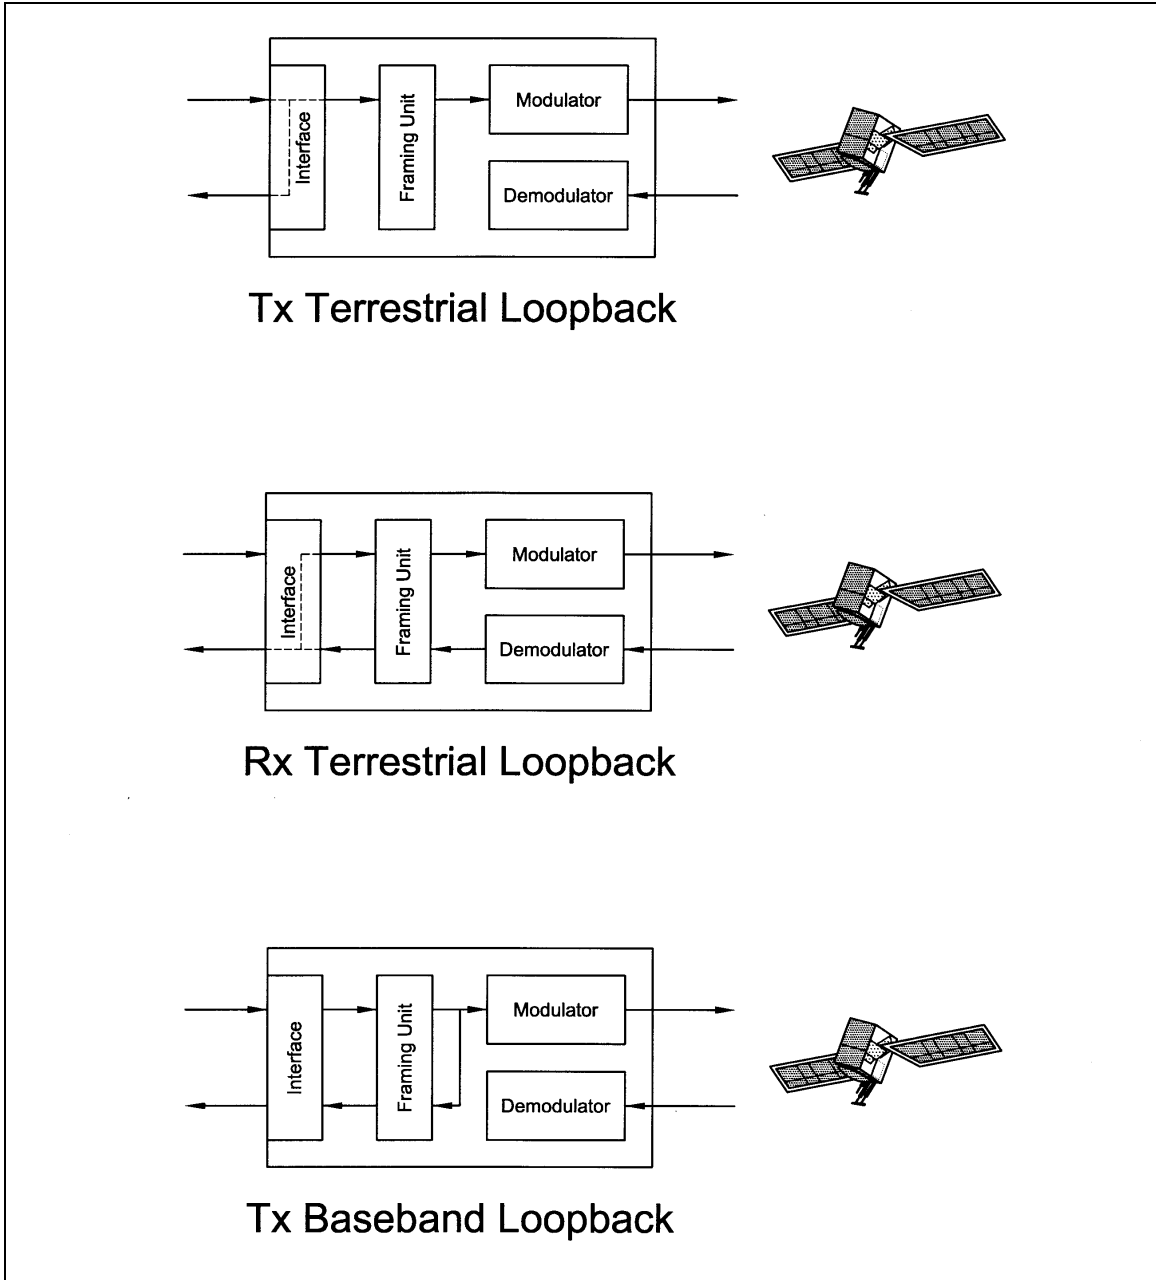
Interface

Framing Unit

Modulator

Demodulator

Tx Terrestrial Loopback

Interface

Framing Unit

Modulator

Demodulator

Rx Terrestrial Loopback

Interface

Framing Unit

Modulator

Demodulator

Tx Baseband Loopback